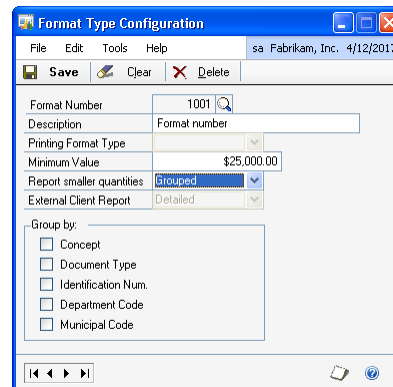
Format Type Configuration

File Edit Tools Help sa Fabrikam, Inc. 4/12/2017

Save Clear Delete

Format Number 1001
Description Format number
Printing Format Type
Minimum Value $25,000.00
Report smaller quantities Grouped
External Client Report Detailed

Group by:
Concept
Document Type
Identification Num.
Department Code
Municipal Code